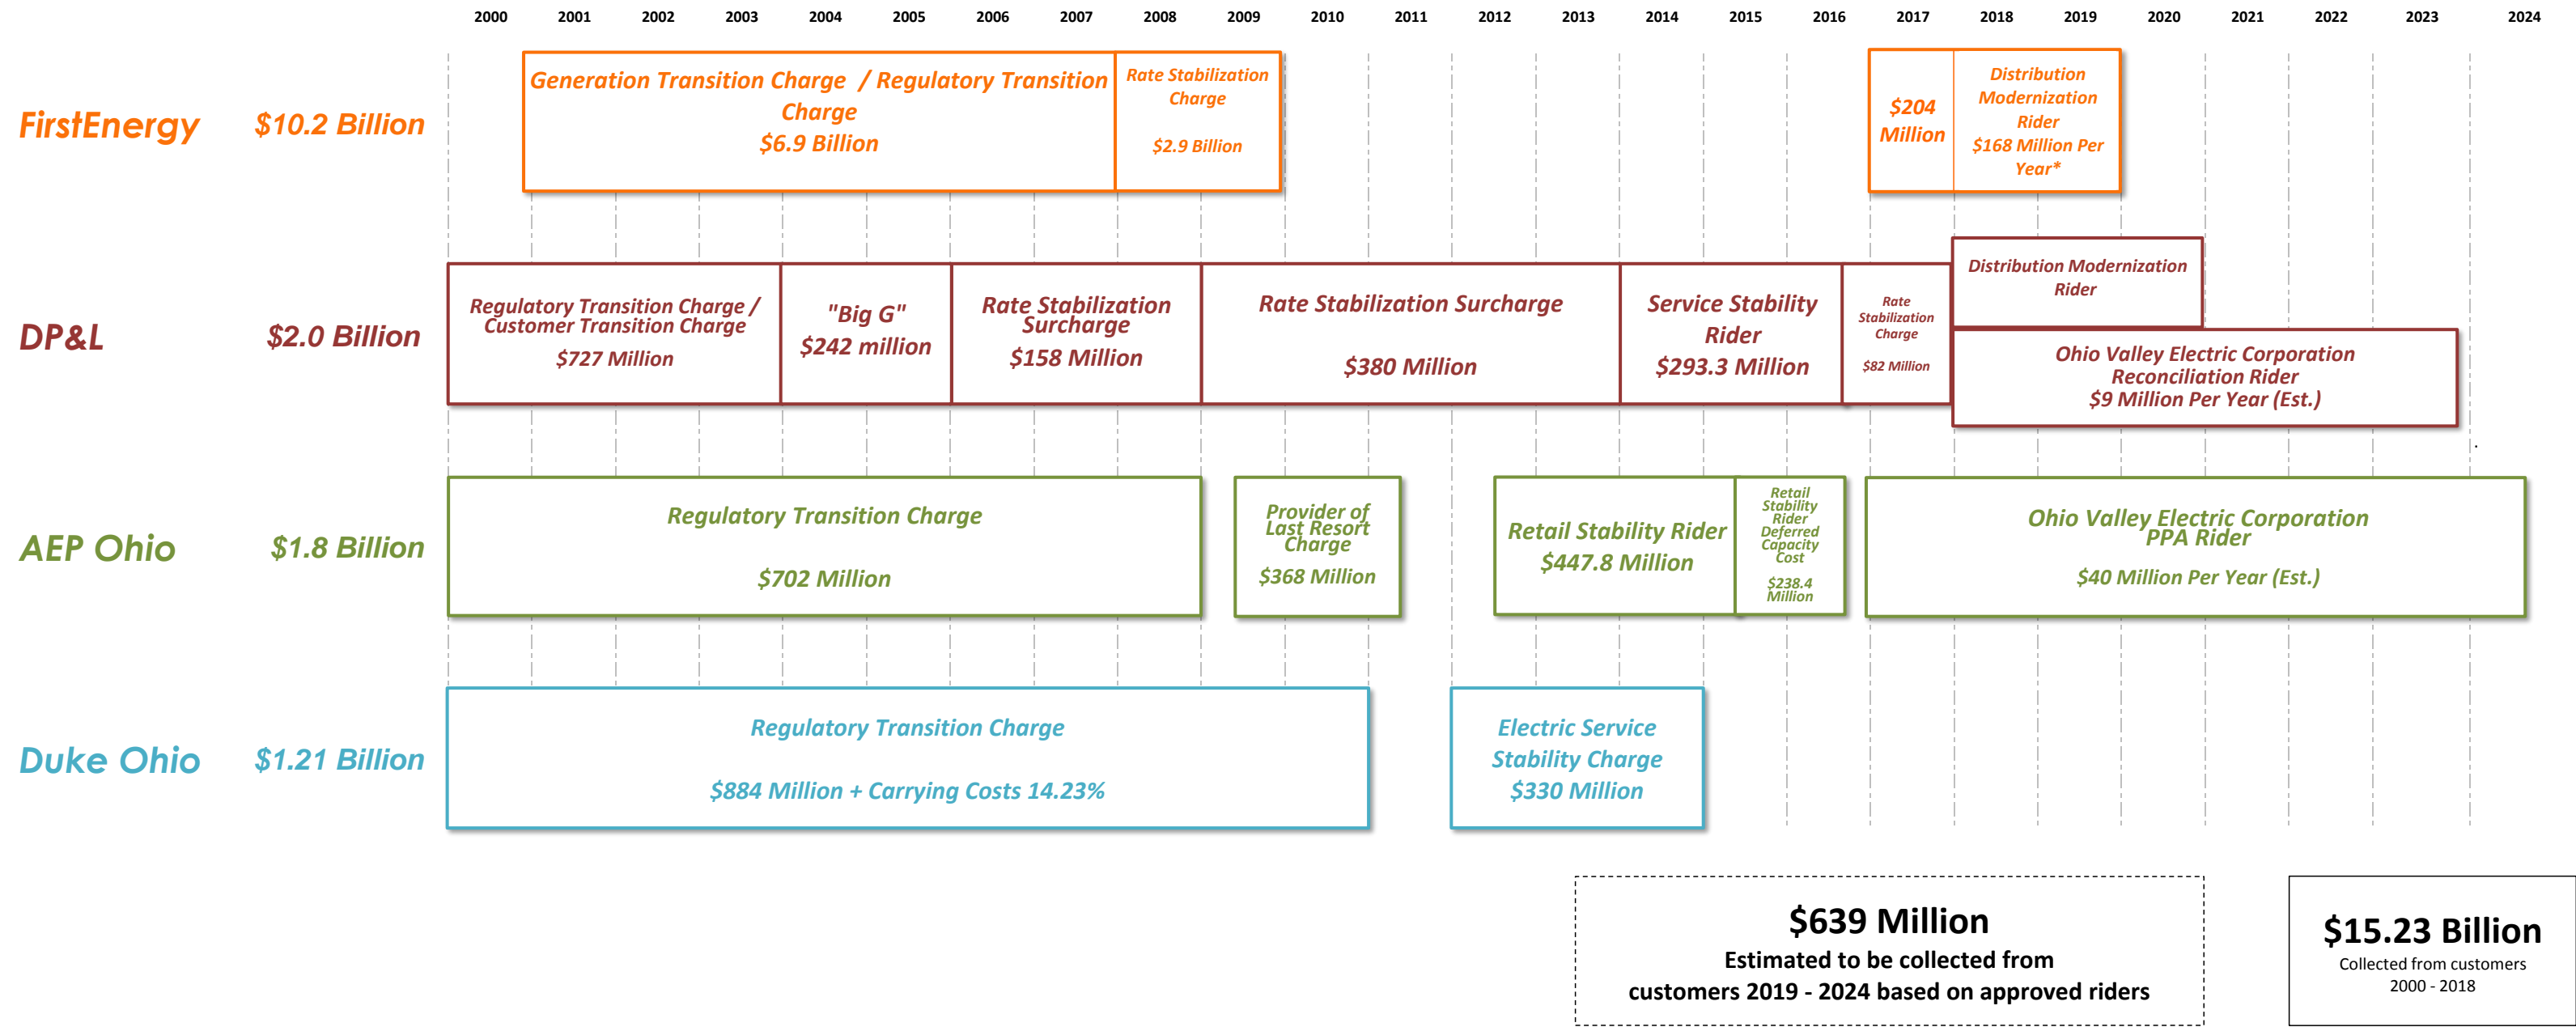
2000 2001 2002 2003 2004 2005 2006 2007 2008 2009 2010 2011 2012 2013 2014 2015 2016 2017 2018 2019 2020 2021 2022 2023 2024

FirstEnergy $10.2 Billion

Generation Transition Charge / Regulatory Transition Charge
$6.9 Billion

Rate Stabilization Charge
$2.9 Billion

$204 Million

Distribution Modernization Rider
$168 Million Per Year*

DP&L $2.0 Billion

Regulatory Transition Charge / Customer Transition Charge
$727 Million

"Big G"
$242 million

Rate Stabilization Surcharge
$158 Million

Rate Stabilization Surcharge
$380 Million

Service Stability Rider
$293.3 Million

Rate Stabilization Charge
$82 Million

Distribution Modernization Rider

Ohio Valley Electric Corporation Reconciliation Rider
$9 Million Per Year (Est.)

AEP Ohio $1.8 Billion

Regulatory Transition Charge
$702 Million

Provider of Last Resort Charge
$368 Million

Retail Stability Rider
$447.8 Million

Retail Stability Rider Deferred Capacity Cost
$238.4 Million

Ohio Valley Electric Corporation PPA Rider
$40 Million Per Year (Est.)

Duke Ohio $1.21 Billion

Regulatory Transition Charge
$884 Million + Carrying Costs 14.23%

Electric Service Stability Charge
$330 Million

$639 Million
Estimated to be collected from customers 2019 - 2024 based on approved riders

$15.23 Billion
Collected from customers 2000 - 2018